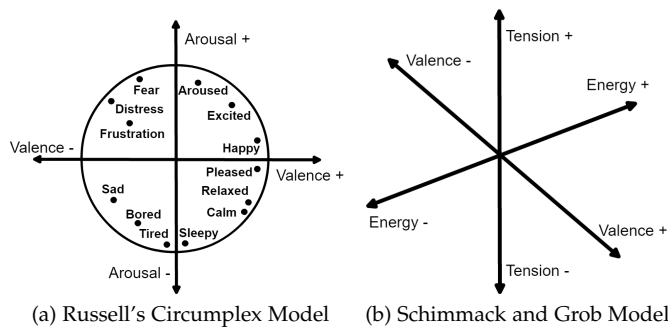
Arousal +

Fear

Aroused

Distress

Excited

Frustration

Valence -

Happy

Valence +

Pleased

Sad

Relaxed

Bored

Calm

Tired

Sleepy

Arousal -

(a) Russell's Circumplex Model

Tension +

Valence -

Energy +

Energy -

Valence +

Tension -

(b) Schimmack and Grob Model